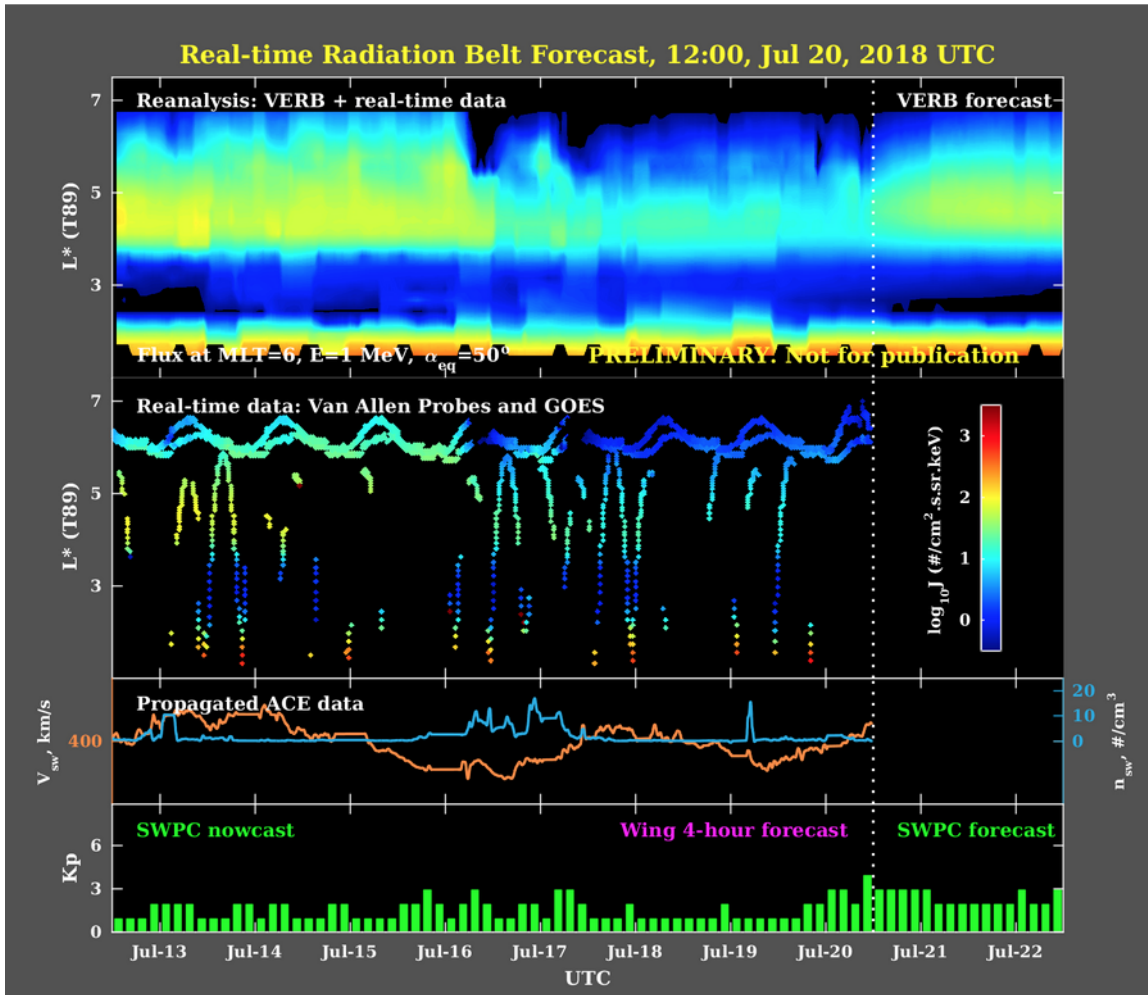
Real-time Radiation Belt Forecast, 12:00, Jul 20, 2018 UTC

Reanalysis: VERB + real-time data

VERB forecast

7
5
3
L* (T89)

Flux at MLT=6, E=1 MeV, $\alpha_{eq}$=50°

PRELIMINARY: Not for publication

Real-time data: Van Allen Probes and GOES

7
5
3
L* (T89)

$\log_{10}$J (#/cm$^2$.s.sr.keV)
3
2
1
0

Propagated ACE data

$V_{sw}$, km/s
400

20
10
0
$n_{sw}$, #/cm$^3$

SWPC nowcast

Wing 4-hour forecast

SWPC forecast

Kp
6
3
0

Jul-13 Jul-14 Jul-15 Jul-16 Jul-17 Jul-18 Jul-19 Jul-20 Jul-21 Jul-22

UTC